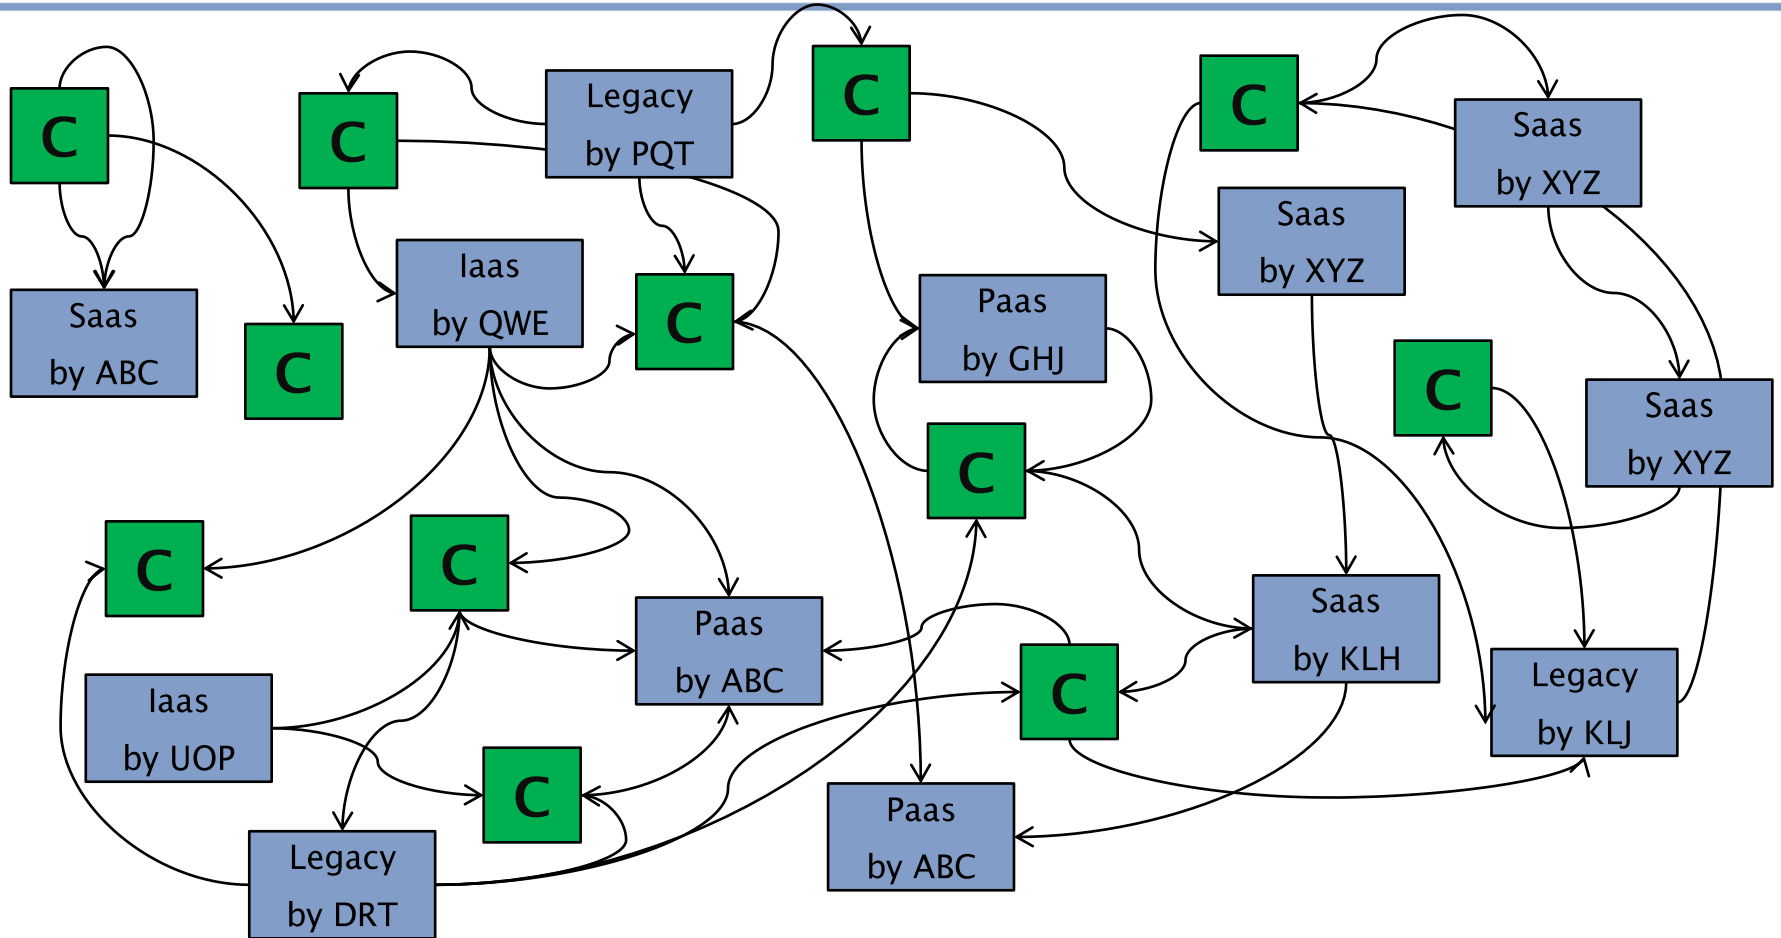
C

Saas
by ABC

C

C

Legacy
by PQT

Iaas
by QWE

C

C

Paas
by GHJ

C

Saas
by XYZ

C

Saas
by XYZ

C

Saas
by XYZ

C

C

Paas
by ABC

Iaas
by UOP

C

Legacy
by DRT

Paas
by ABC

C

Saas
by KLH

Legacy
by KLJ